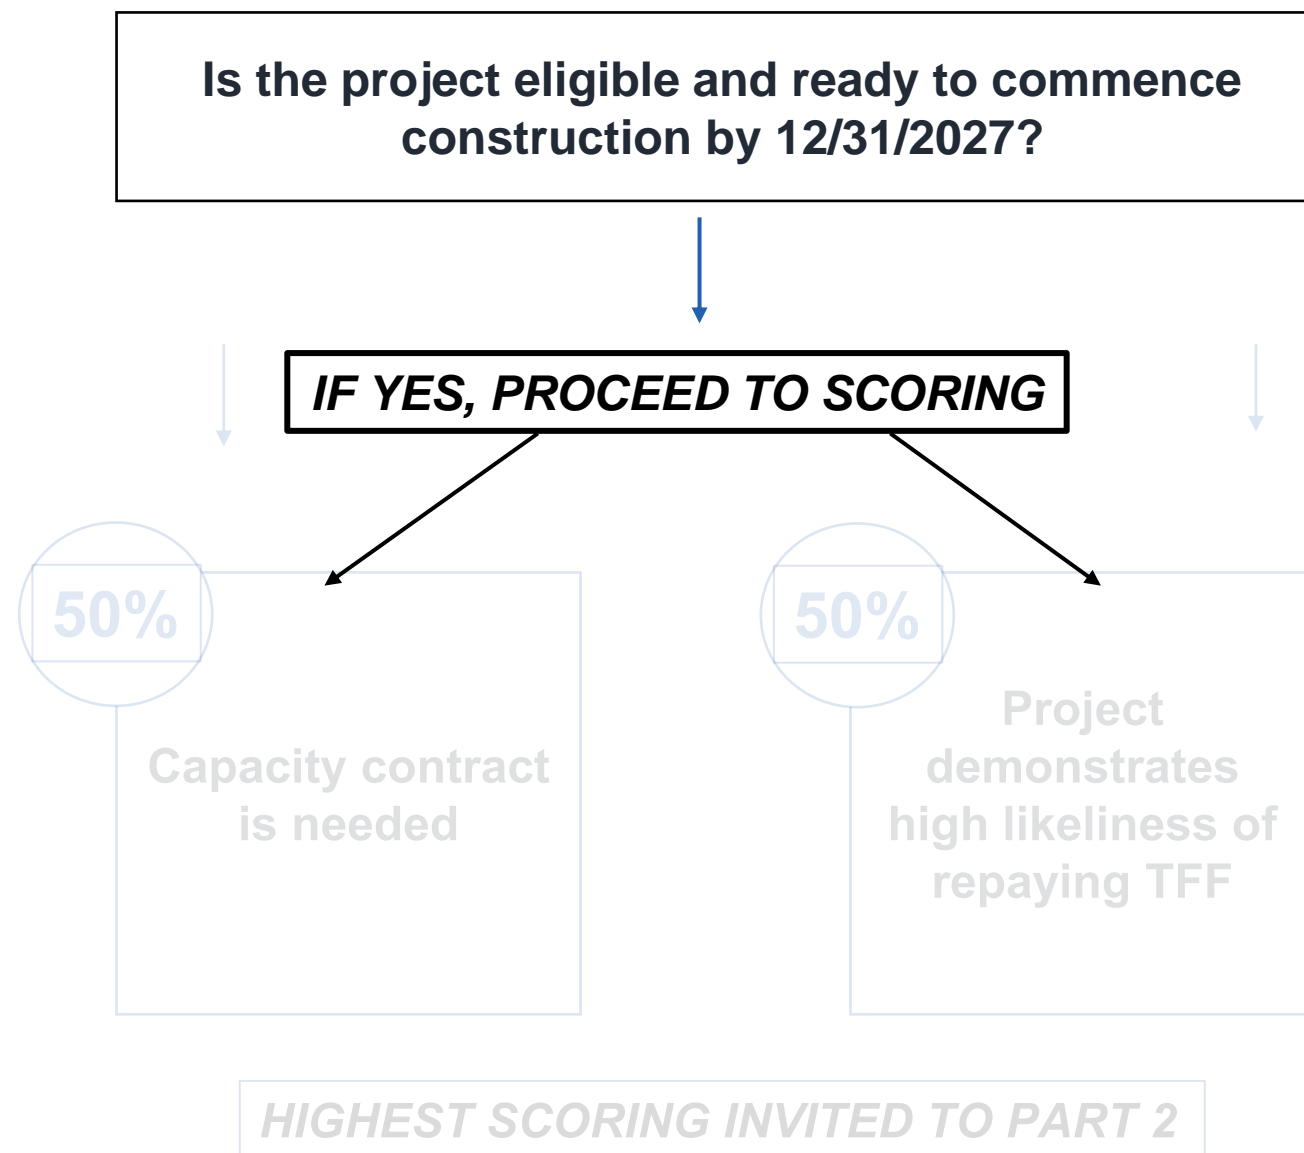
Is the project eligible and ready to commence construction by 12/31/2027?

IF YES, PROCEED TO SCORING

50%

Capacity contract is needed

50%

Project demonstrates high likeliness of repaying TFF

HIGHEST SCORING INVITED TO PART 2